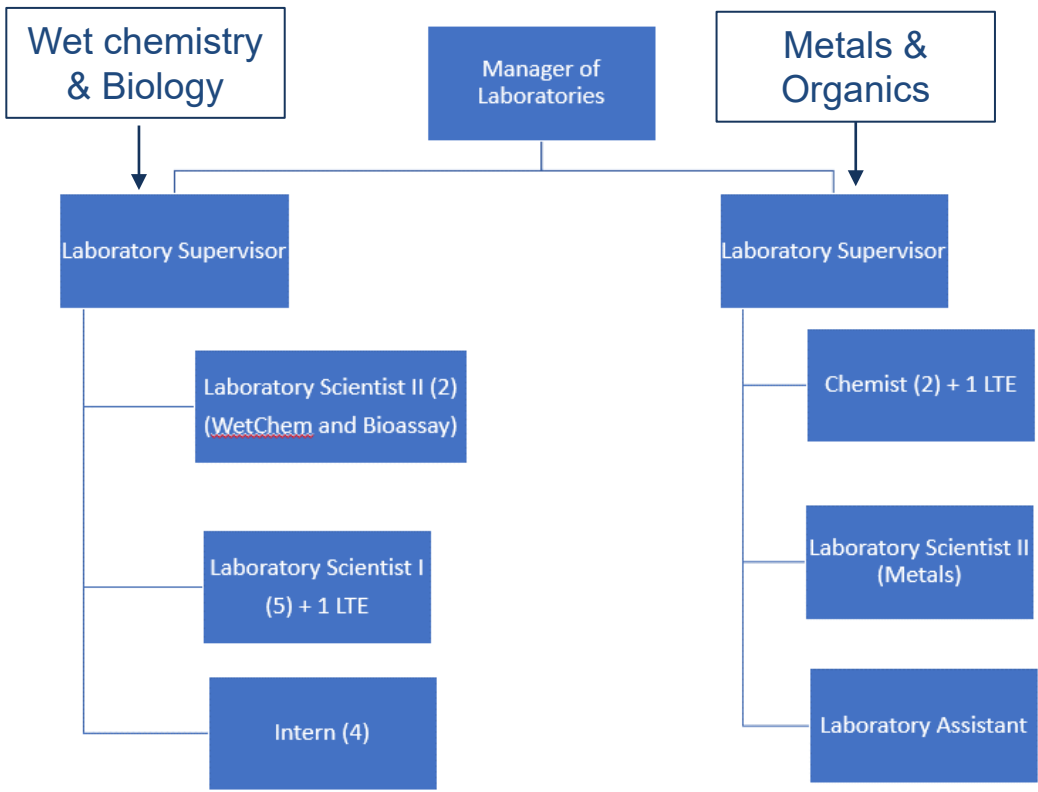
Wet chemistry & Biology

Manager of Laboratories

Metals & Organics

Laboratory Supervisor

Laboratory Supervisor

Laboratory Scientist II (2) (WetChem and Bioassay)

Laboratory Scientist I (5) + 1 LTE

Intern (4)

Chemist (2) + 1 LTE

Laboratory Scientist II (Metals)

Laboratory Assistant